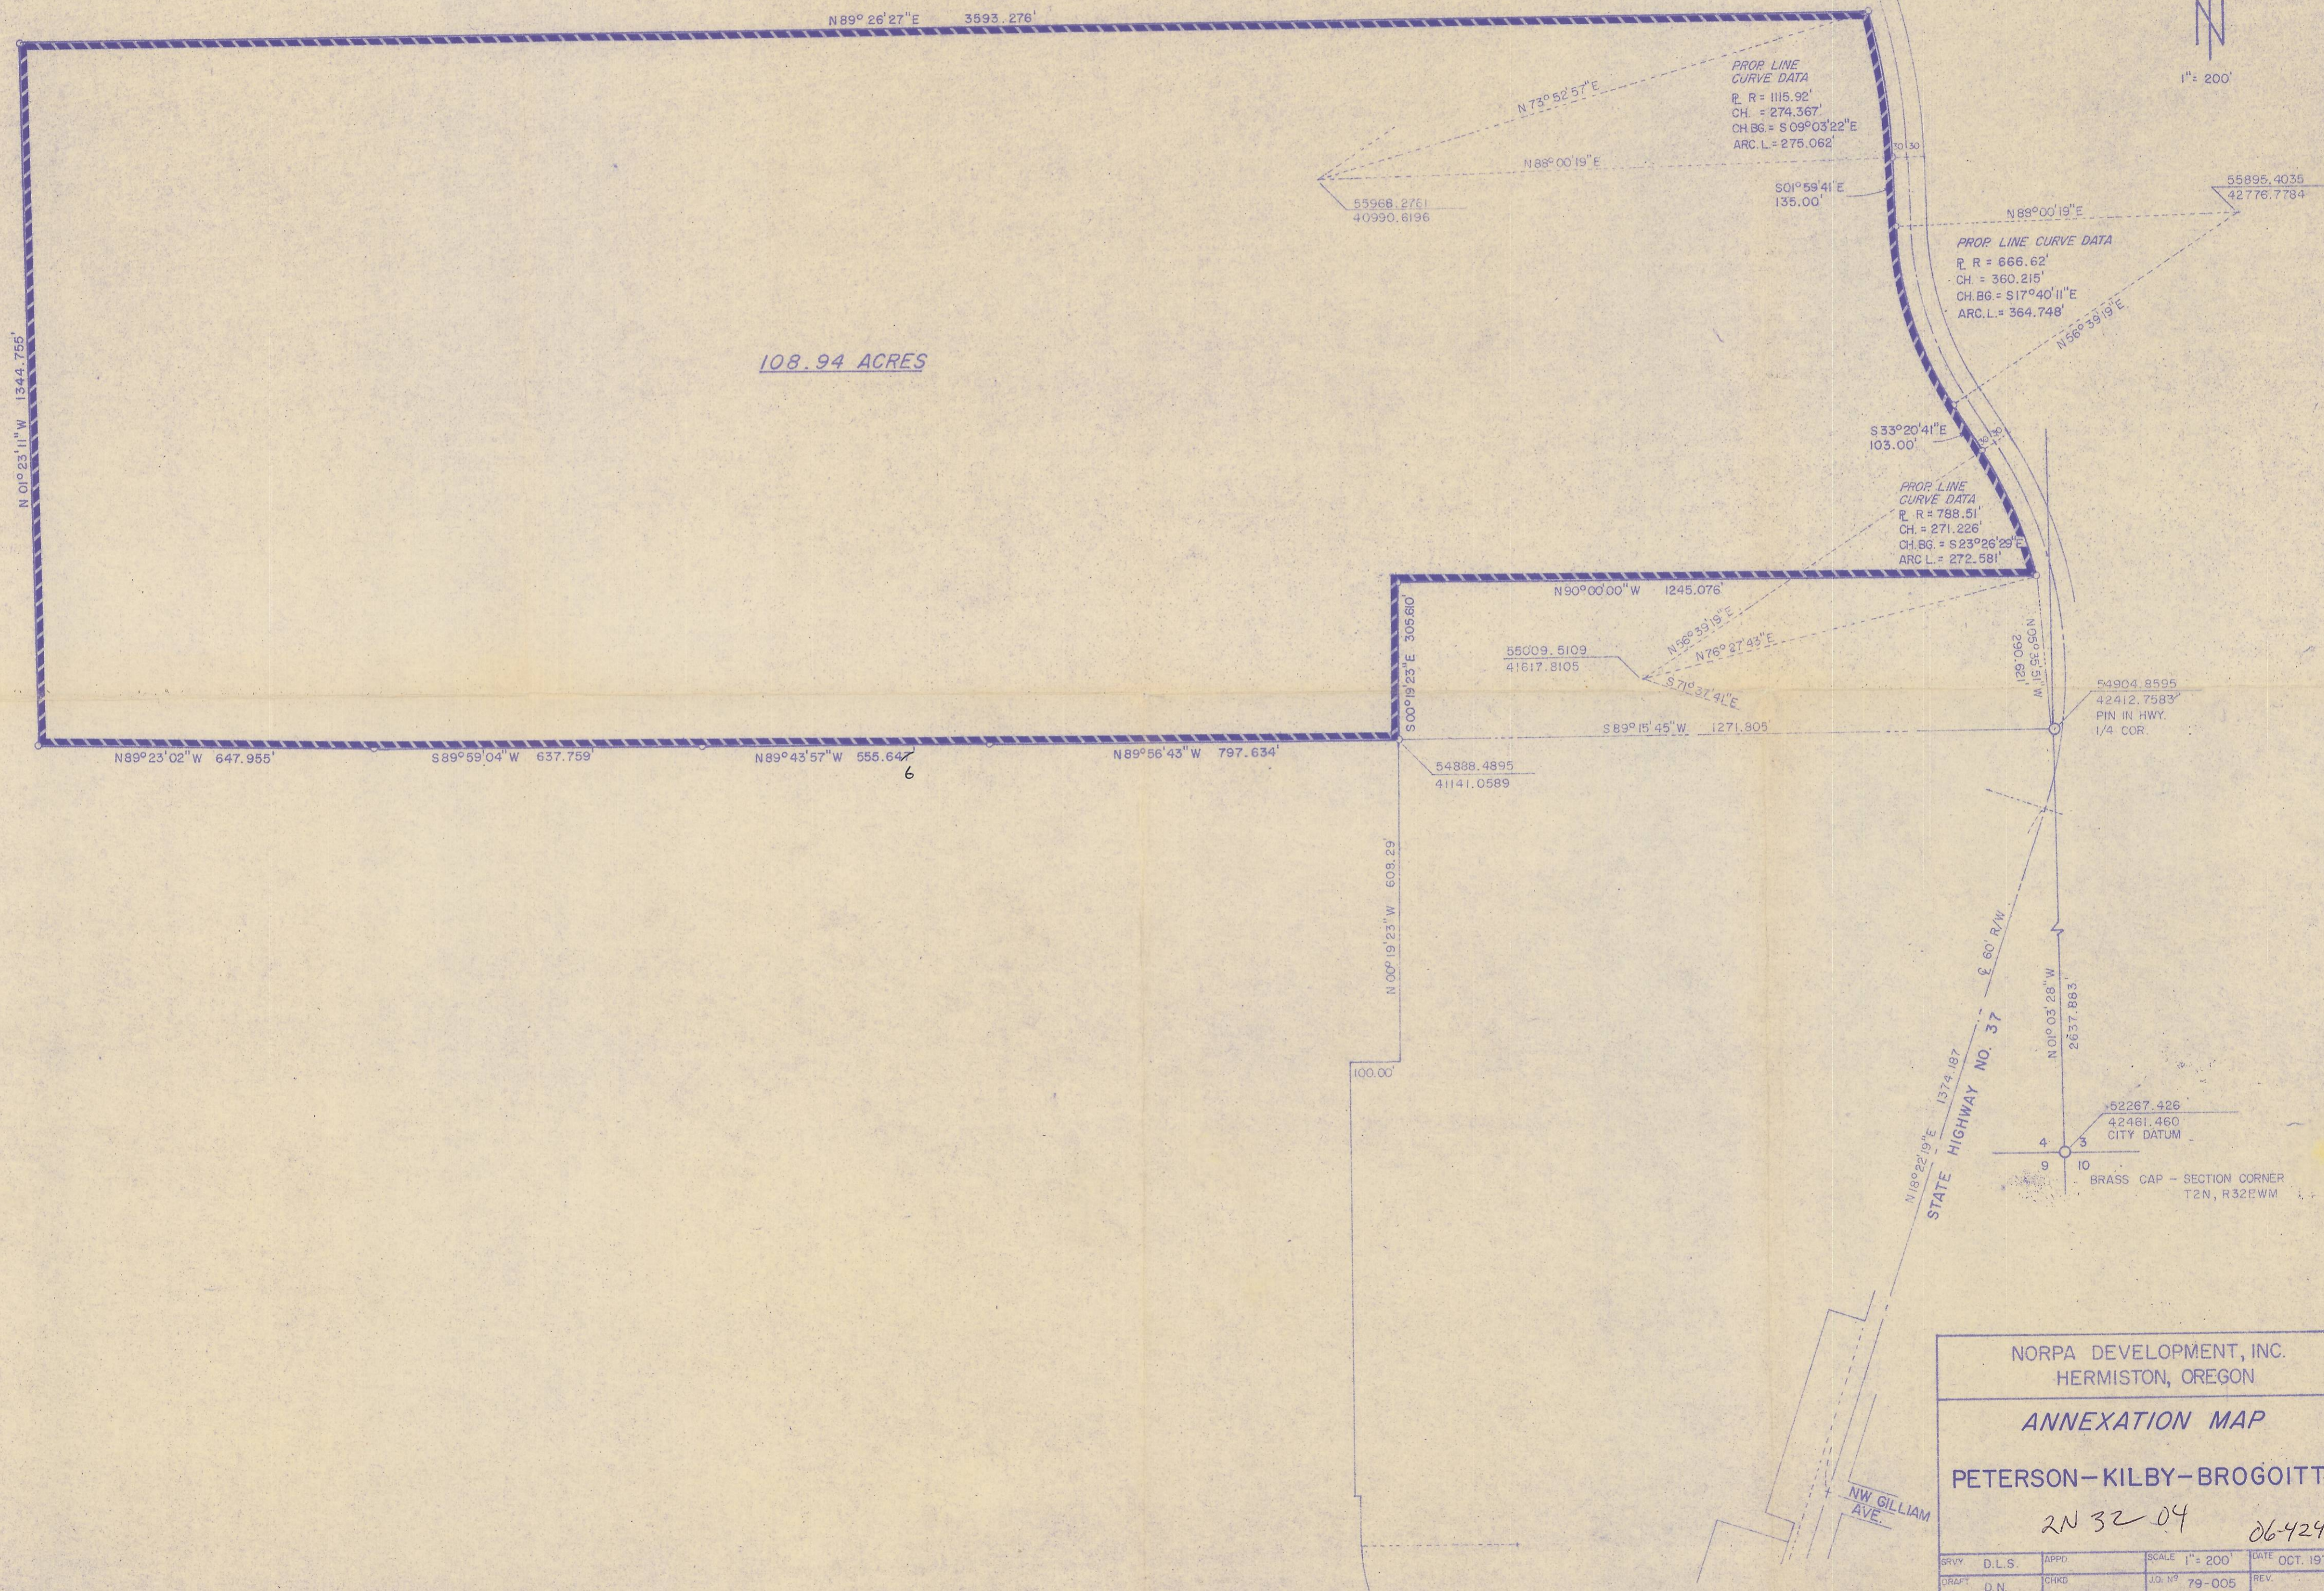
N89° 26' 27" E 3593.276'

N

1" = 200'

PROP LINE CURVE DATA
R = 1115.92'
CH. = 274.367'
CH.BG = S 09°03'22" E
ARC L = 276.062'

N 73°52'57" E

N 88°00'19" E

53588.2761
40990.6196

S01°59'41" E
135.00'

55895.4036
42776.7784

N 88°00'19" E

PROP LINE CURVE DATA
R = 866.62'
CH. = 360.215'
CH.BG = S17°40'11" E
ARC L = 364.748'

N 56°39'19" E

108.94 ACRES

N 01°23'11" W 1344.755'

S 33°20'41" E
103.00'

PROP LINE CURVE DATA
R = 788.51'
CH. = 271.226'
CH.BG = S 23°26'29" E
ARC L = 272.581'

N 90°00'00" W 1245.076'

55009.5109
41617.8105

N 56°39'19" E

N 76°27'43" E

S 71°37'41" E

S 00°19'23" E 305.60'

N 01°35'51" W 129.062'

54904.8595
42412.7583
PIN IN HWY.
1/4 COR.

S 89°15'45" W 1271.905'

N89°23'02" W 647.955'

S89°59'04" W 637.759'

N89°43'57" W 555.647
6

N89°56'43" W 797.634'

54888.4895
41141.0589

N 00°19'23" W 608.29'

100.00'

£ 60' R/W

N 01°03'28" W 2637.883'

52267.426
42461.460
CITY DATUM

4 3
9 10

BRASS CAP - SECTION CORNER
T2N, R32EWM

N18°22'19" E 1374.187

STATE HIGHWAY NO. 37

NW GILLIAM AVE.

NORPA DEVELOPMENT, INC.
HERMISTON, OREGON

ANNEXATION MAP

PETERSON-KILBY-BROGOITT

2N 32 04

06-424

SRVY D.L.S.
APPD
SCALE 1" = 200'
DATE OCT. 19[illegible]
DRAFT D.N.
CHKD
JO. NO 79-005
REV.